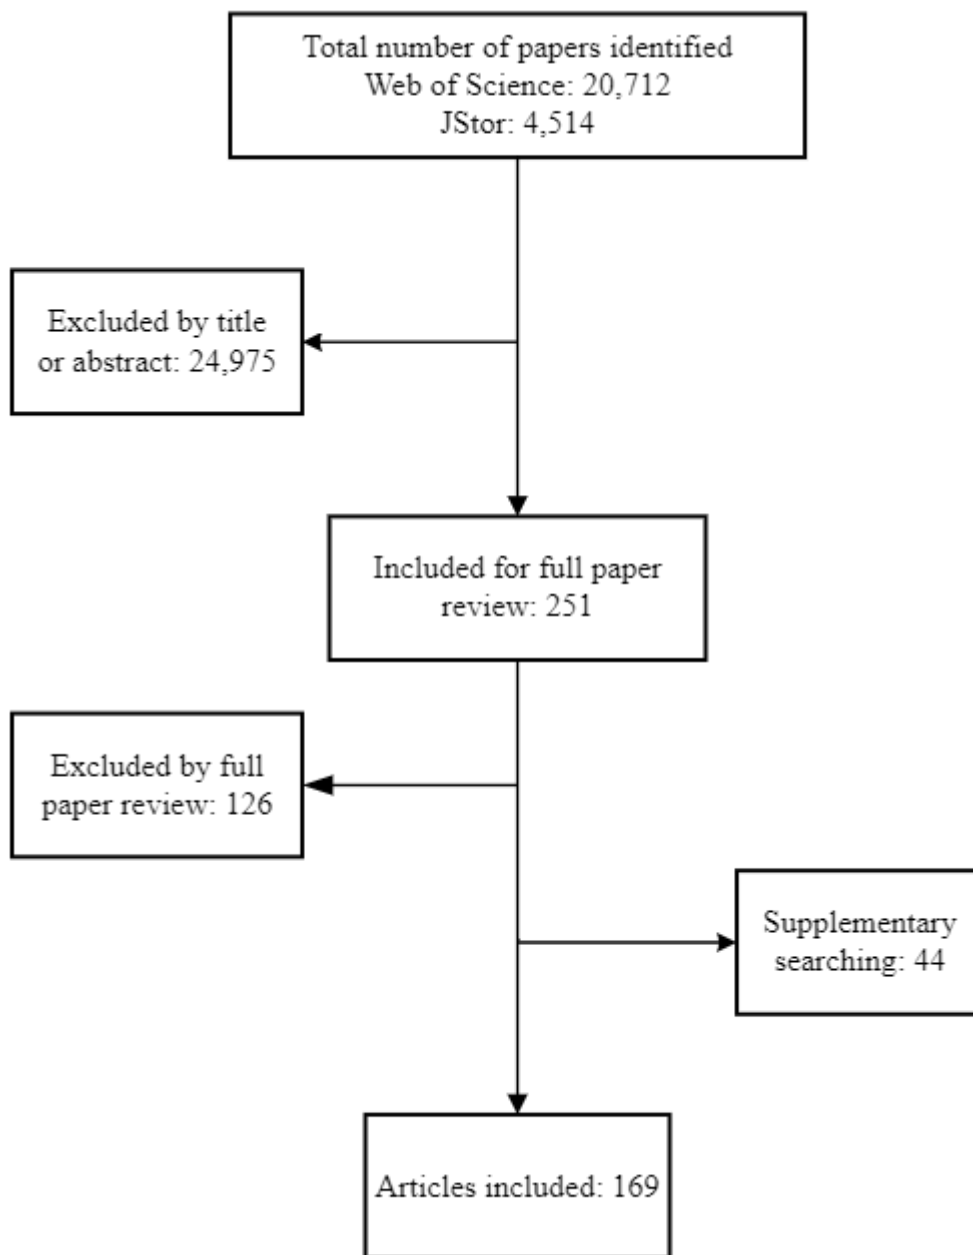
Total number of papers identified
Web of Science: 20,712
JStor: 4,514

Excluded by title or abstract: 24,975

Included for full paper review: 251

Excluded by full paper review: 126

Supplementary searching: 44

Articles included: 169